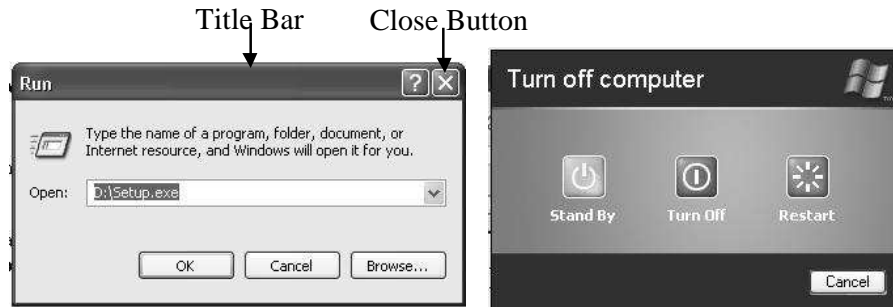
Title Bar Close Button

Run

?

Type the name of a program, folder, document, or Internet resource, and Windows will open it for you.

Open: D:\Setup.exe

OK Cancel Browse...

Turn off computer

Stand By Turn Off Restart

Cancel